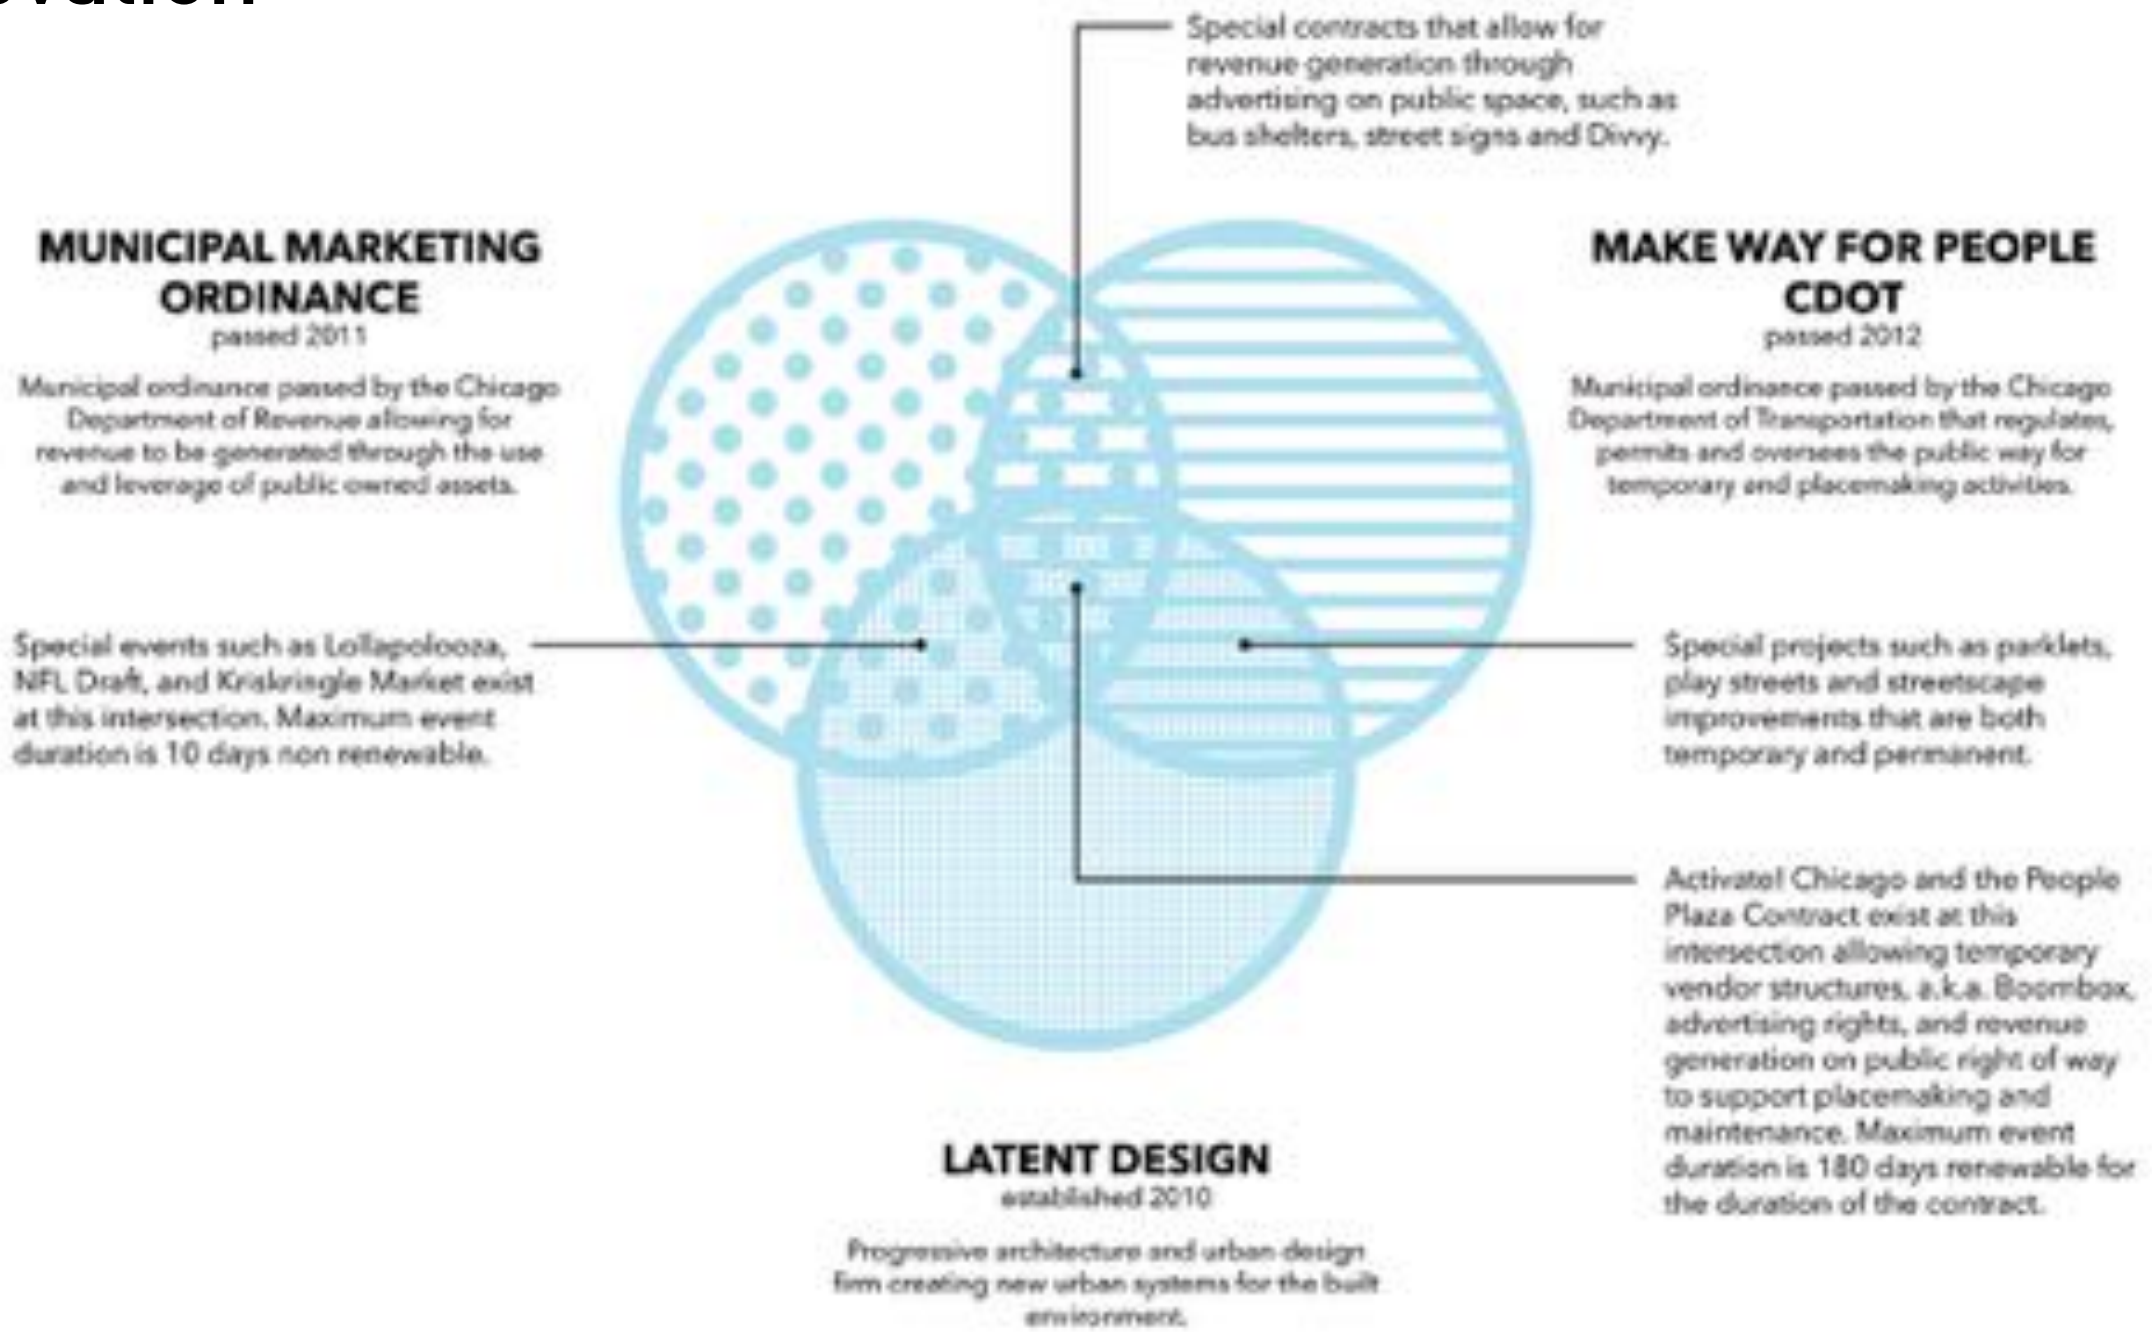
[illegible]vation

Special contracts that allow for revenue generation through advertising on public space, such as bus shelters, street signs and Divvy.

MUNICIPAL MARKETING ORDINANCE
passed 2011

Municipal ordinance passed by the Chicago Department of Revenue allowing for revenue to be generated through the use and leverage of public owned assets.

MAKE WAY FOR PEOPLE CDOT
passed 2012

Municipal ordinance passed by the Chicago Department of Transportation that regulates, permits and oversees the public way for temporary and placemaking activities.

Special events such as Lollapolooza, NFL Draft, and Kriskringle Market exist at this intersection. Maximum event duration is 10 days non renewable.

Special projects such as parklets, play streets and streetscape improvements that are both temporary and permanent.

Activate! Chicago and the People Plaza Contract exist at this intersection allowing temporary vendor structures, a.k.a. Boombox, advertising rights, and revenue generation on public right of way to support placemaking and maintenance. Maximum event duration is 180 days renewable for the duration of the contract.

LATENT DESIGN
established 2010

Progressive architecture and urban design firm creating new urban systems for the built environment.